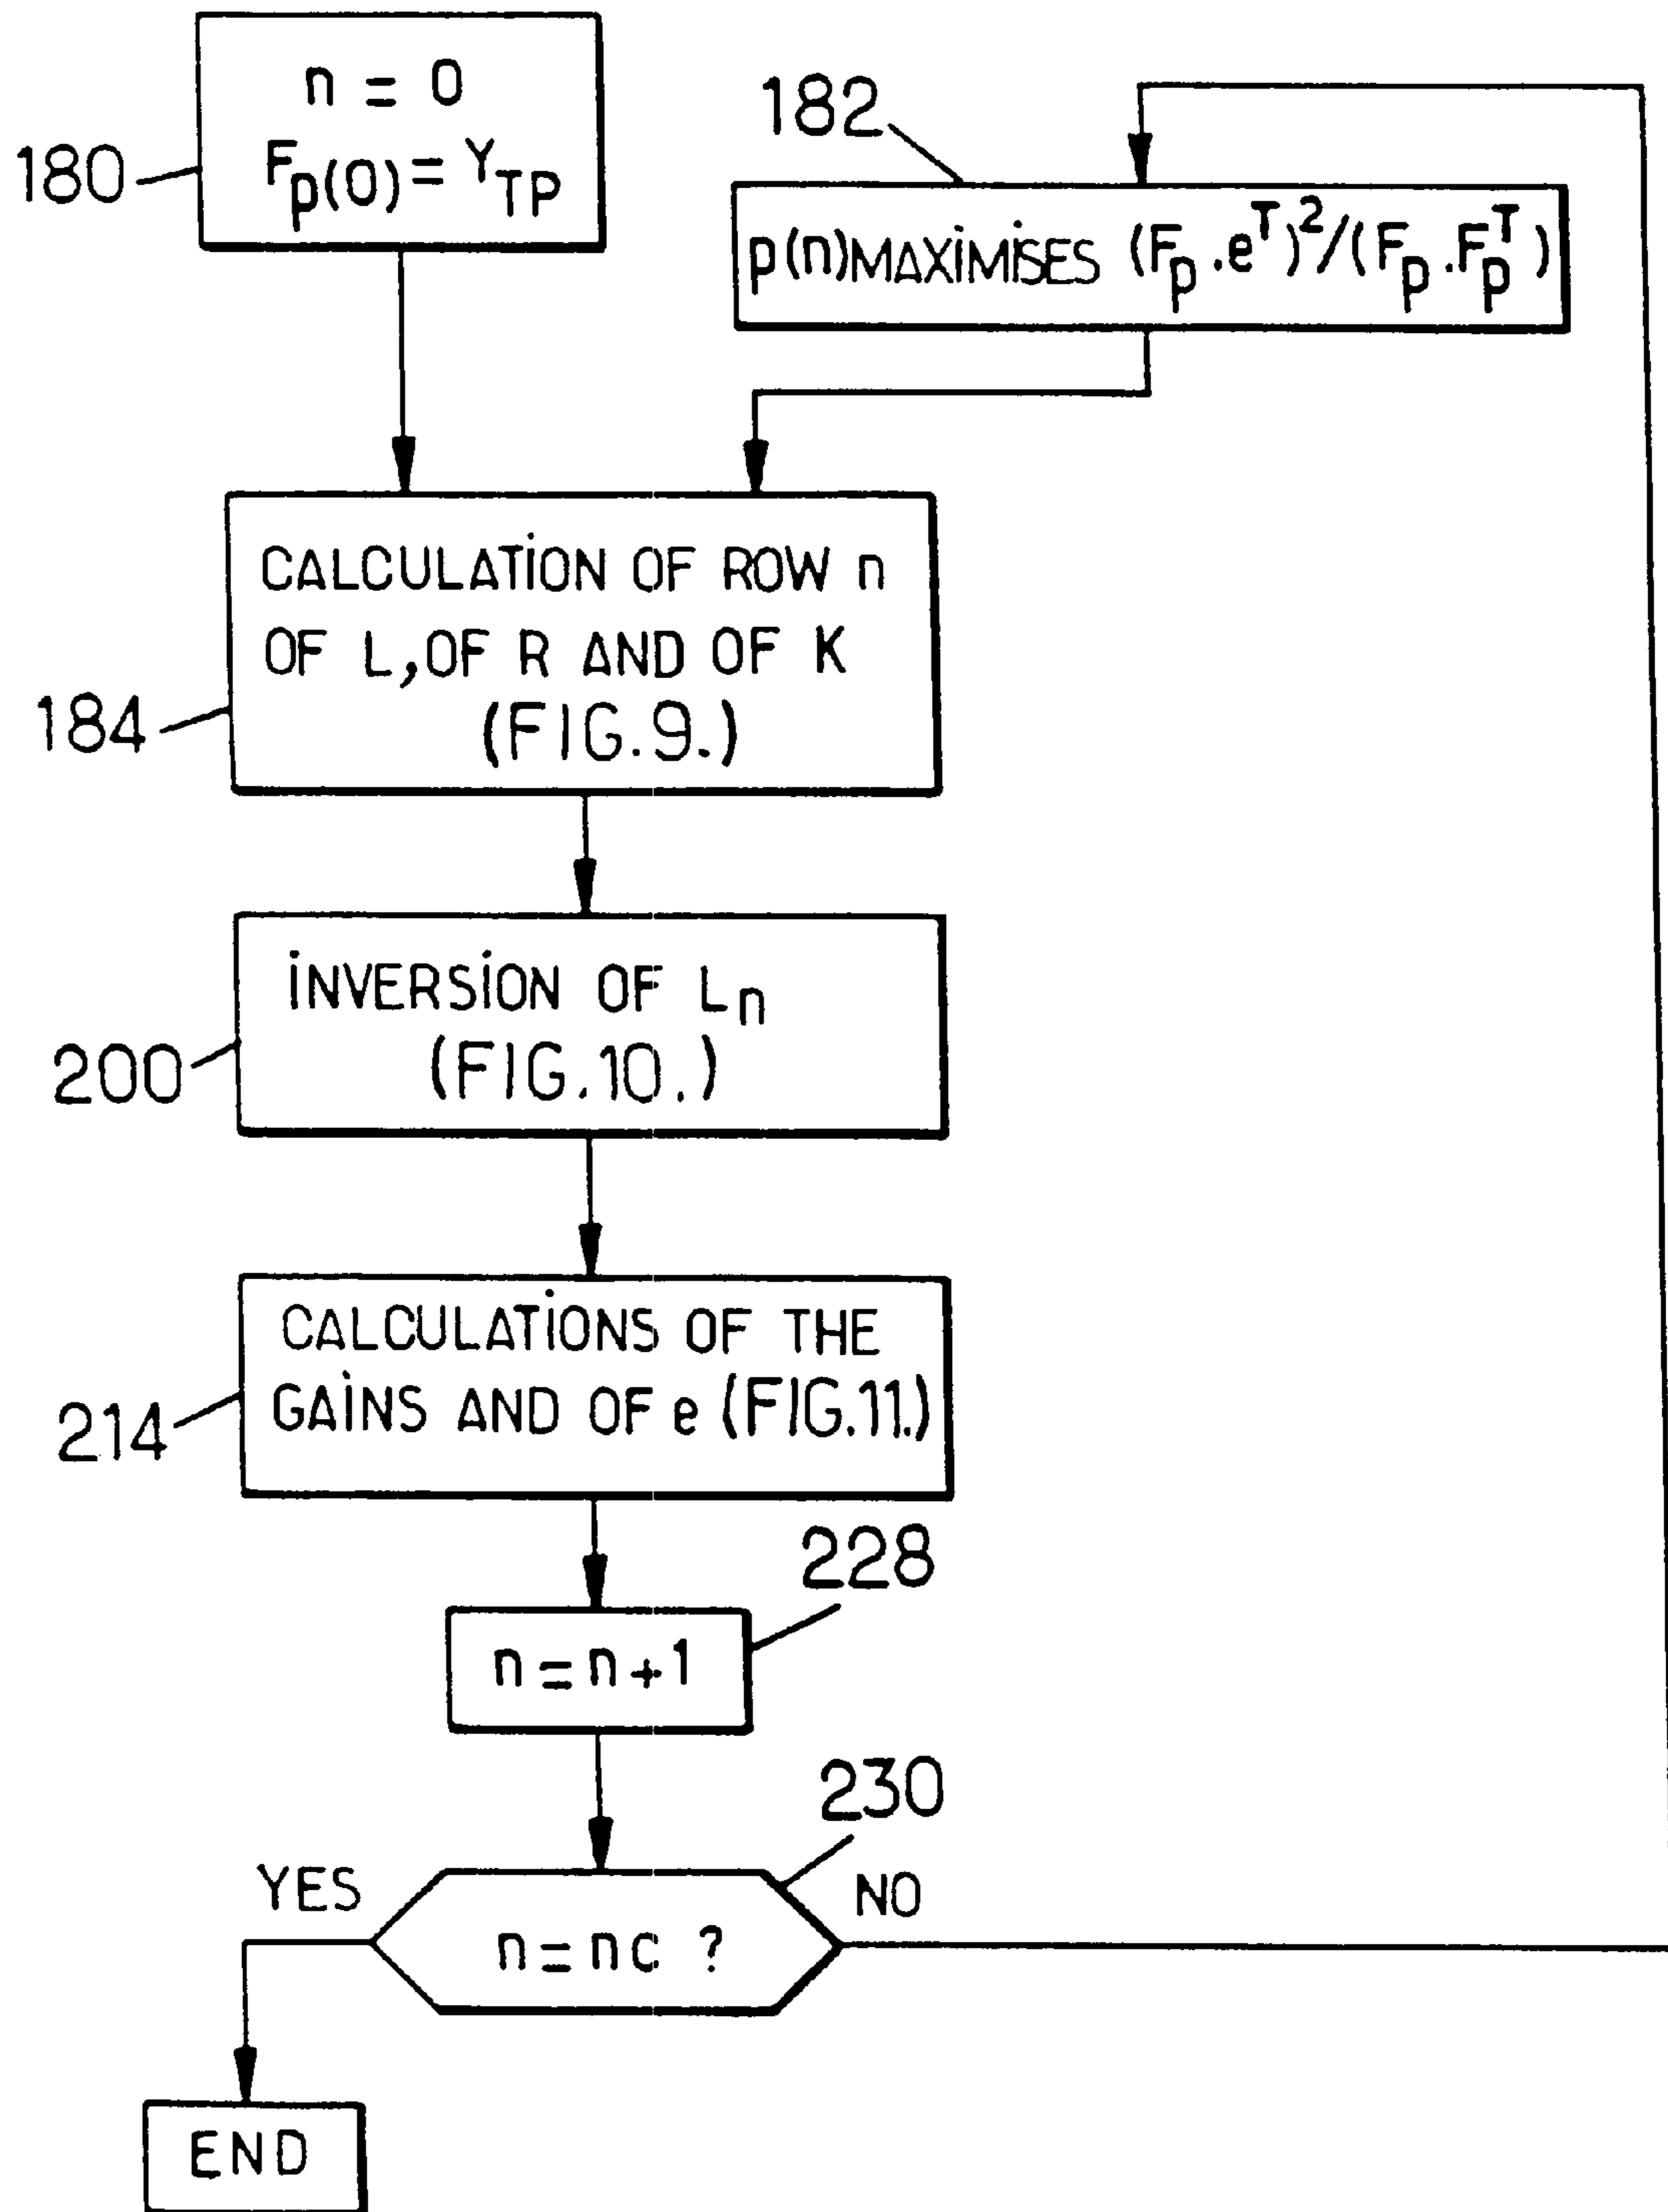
180
$n = 0$
$F_p(0) = Y_{TP}$

182
$p(n)$ MAXIMISES $(F_p . e^T)^2 / (F_p . F_p^T)$

184
CALCULATION OF ROW n OF L, OF R AND OF K (FIG.9.)

200
INVERSION OF $L_n$ (FIG.10.)

214
CALCULATIONS OF THE GAINS AND OF e (FIG.11.)

228
$n = n + 1$

230
$n = nc$ ?

YES

NO

END